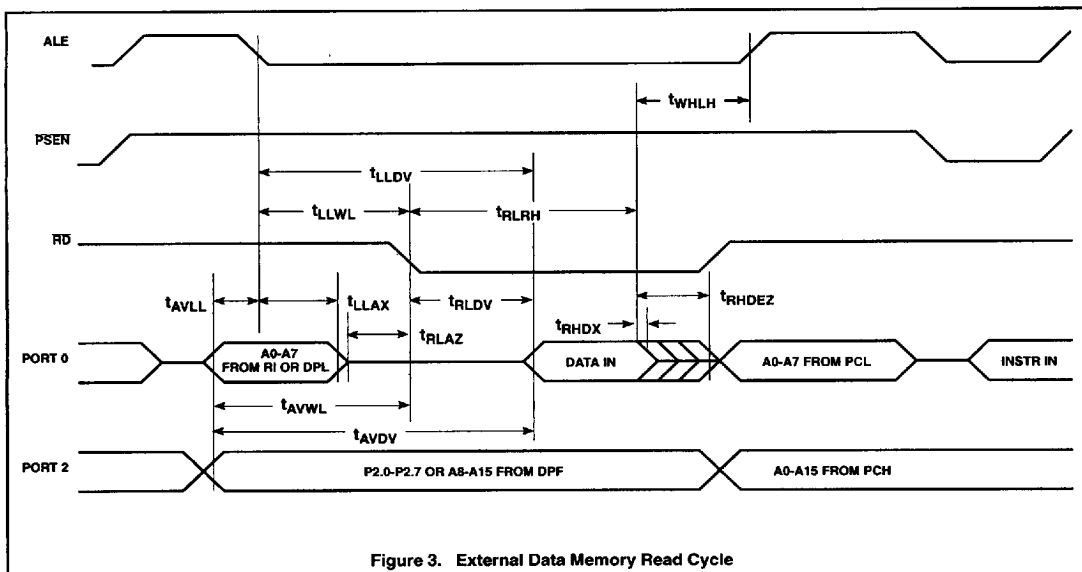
ALE

$t_{WHLH}$

$\overline{PSEN}$

$t_{LLDV}$

$t_{LLWL}$

$t_{RLRH}$

$\overline{RD}$

$t_{AVLL}$

$t_{LLAX}$

$t_{RLDV}$

$t_{RHDEZ}$

$t_{RLAZ}$

$t_{RHDX}$

PORT 0

A0-A7 FROM RI OR DPL

DATA IN

A0-A7 FROM PCL

INSTR IN

$t_{AVWL}$

$t_{AVDV}$

PORT 2

P2.0-P2.7 OR A8-A15 FROM DPF

A0-A15 FROM PCH

Figure 3. External Data Memory Read Cycle